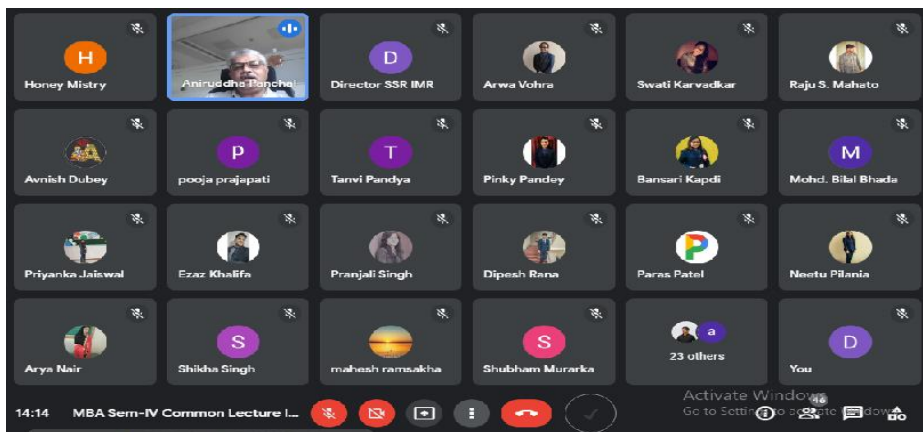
H
Honey Mistry

Aniruddha Panchal

D
Director SSR IMR

Arwa Vohra

Swati Karvadkar

Raju S. Mahato

Avnish Dubey

P
pooja prajapati

T
Tanvi Pandya

Pinky Pandey

Bansari Kapdi

M
Mohd. Bilal Bhada

Priyanka Jaiswal

Ezaz Khalifa

Pranjali Singh

Dipesh Rana

P
Paras Patel

Neetu Pilania

Arya Nair

S
Shikha Singh

mahesh ramsakha

S
Shubham Murarka

a
23 others

D
You

14:14 MBA Sem-IV Common Lecture I...

Activate Windows
Go to Settings to activate Windows.

46